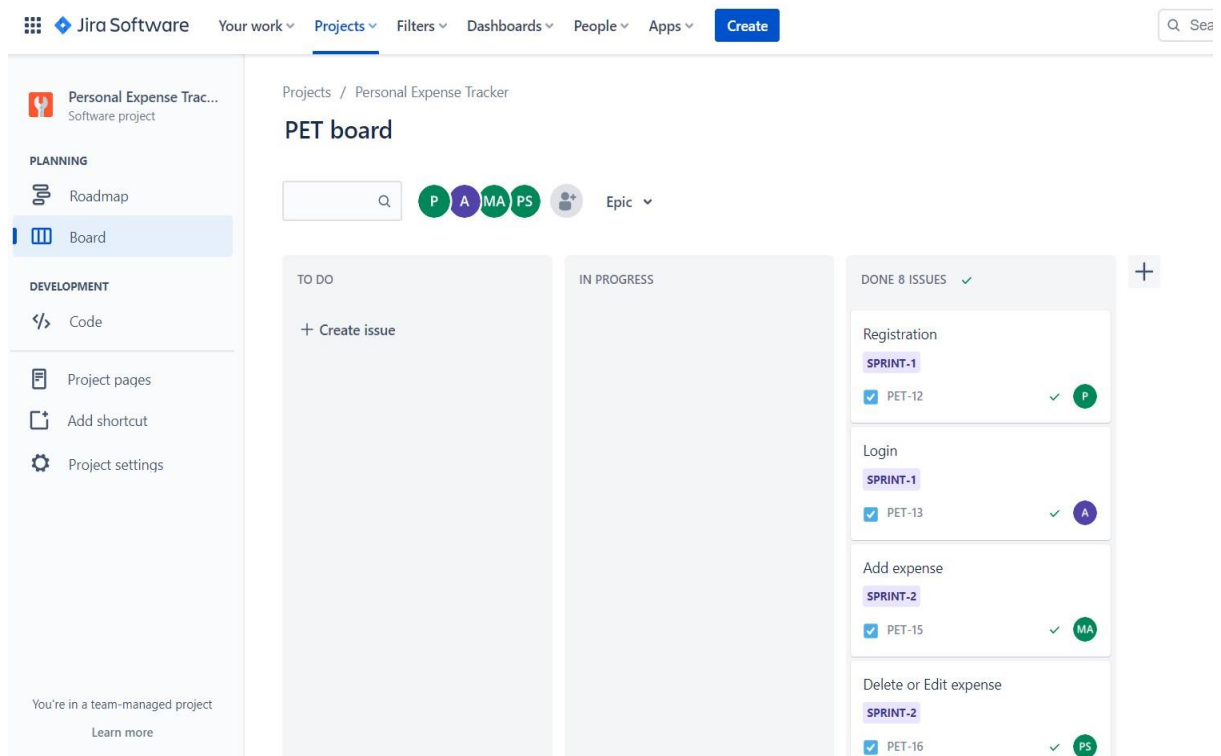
Jira Software Your work Projects Filters Dashboards People Apps Create

Sea

Personal Expense Trac...
Software project

PLANNING

Roadmap

Board

DEVELOPMENT

Code

Project pages

Add shortcut

Project settings

You're in a team-managed project

Learn more

Projects / Personal Expense Tracker

PET board

P A MA PS Epic

TO DO

+ Create issue

IN PROGRESS

DONE 8 ISSUES

Registration
SPRINT-1
PET-12 P

Login
SPRINT-1
PET-13 A

Add expense
SPRINT-2
PET-15 MA

Delete or Edit expense
SPRINT-2
PET-16 PS